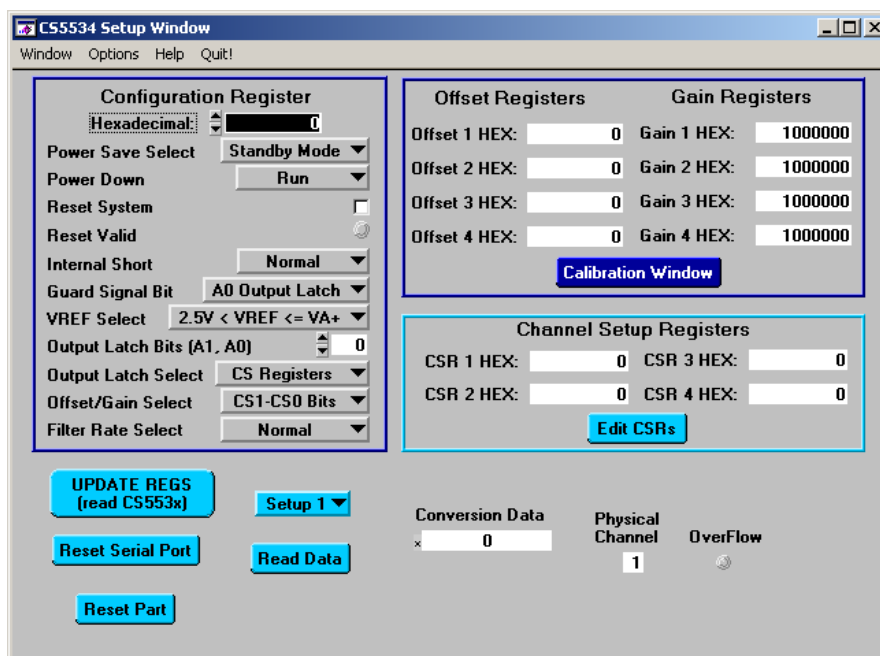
CS5534 Setup Window

Window Options Help Quit!

Configuration Register

Hexadecimal: 0

Power Save Select Standby Mode

Power Down Run

Reset System

Reset Valid

Internal Short Normal

Guard Signal Bit A0 Output Latch

VREF Select 2.5V < VREF <= VA+

Output Latch Bits (A1, A0) 0

Output Latch Select CS Registers

Offset/Gain Select CS1-CS0 Bits

Filter Rate Select Normal

Offset Registers

Offset 1 HEX: 0

Offset 2 HEX: 0

Offset 3 HEX: 0

Offset 4 HEX: 0

Gain Registers

Gain 1 HEX: 1000000

Gain 2 HEX: 1000000

Gain 3 HEX: 1000000

Gain 4 HEX: 1000000

Calibration Window

Channel Setup Registers

CSR 1 HEX: 0

CSR 3 HEX: 0

CSR 2 HEX: 0

CSR 4 HEX: 0

Edit CSRs

UPDATE REGS (read CS553x)

Setup 1

Reset Serial Port

Read Data

Reset Part

Conversion Data

x 0

Physical Channel

1

OverFlow